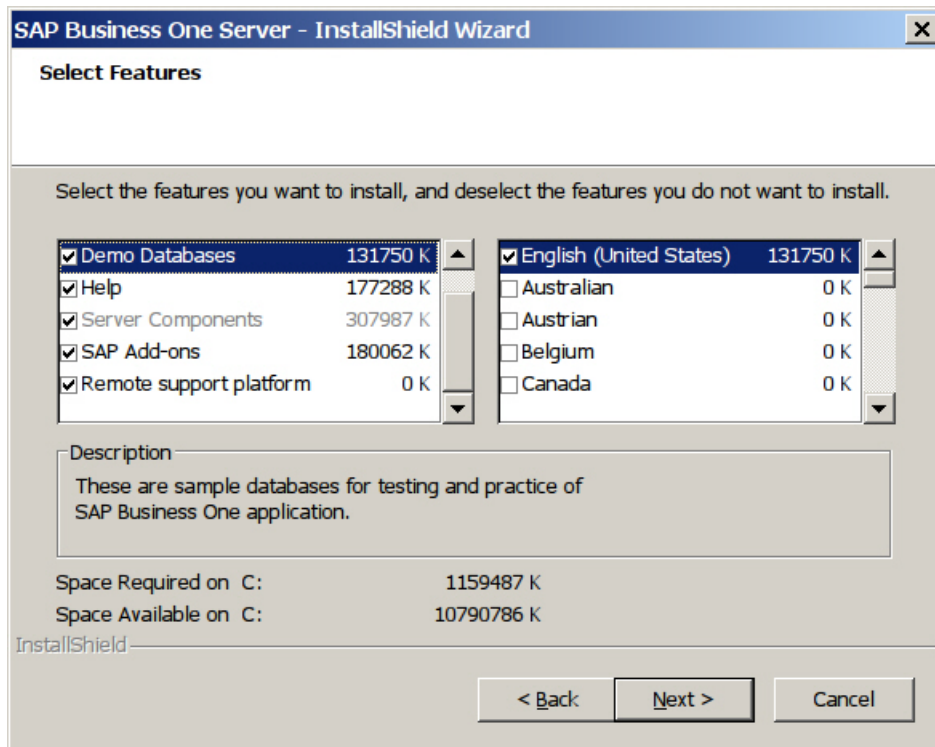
SAP Business One Server - InstallShield Wizard

Select Features

Select the features you want to install, and deselect the features you do not want to install.

| Feature | Size |
|---|---|
| Demo Databases | 131750 K |
| Help | 177288 K |
| Server Components | 307987 K |
| SAP Add-ons | 180062 K |
| Remote support platform | 0 K |

| Feature | Size |
|---|---|
| English (United States) | 131750 K |
| Australian | 0 K |
| Austrian | 0 K |
| Belgium | 0 K |
| Canada | 0 K |

Description
These are sample databases for testing and practice of SAP Business One application.

Space Required on C: 1159487 K
Space Available on C: 10790786 K

InstallShield

< Back   Next >   Cancel